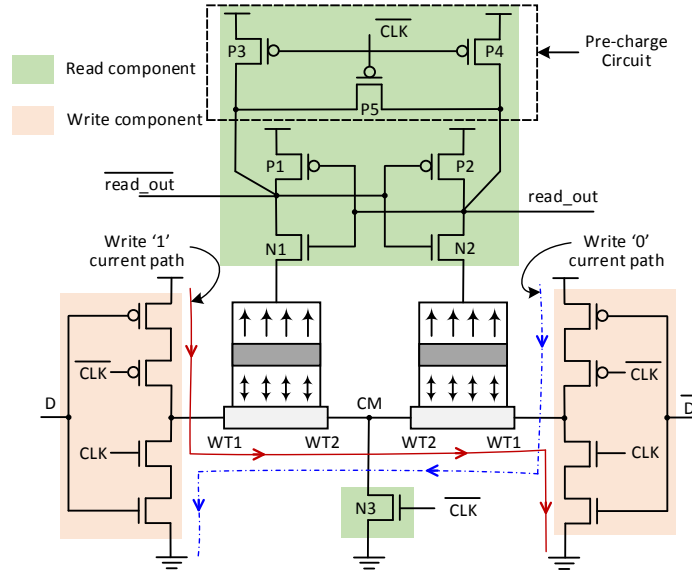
Read component

Write component

$\overline{CLK}$

P3

P4

Pre-charge Circuit

P5

P1

P2

$\overline{read\_out}$

read_out

N1

N2

Write '1' current path

Write '0' current path

$\overline{CLK}$

$\overline{CLK}$

D

CM

$\overline{D}$

CLK

CLK

WT1

WT2

WT2

WT1

N3

$\overline{CLK}$